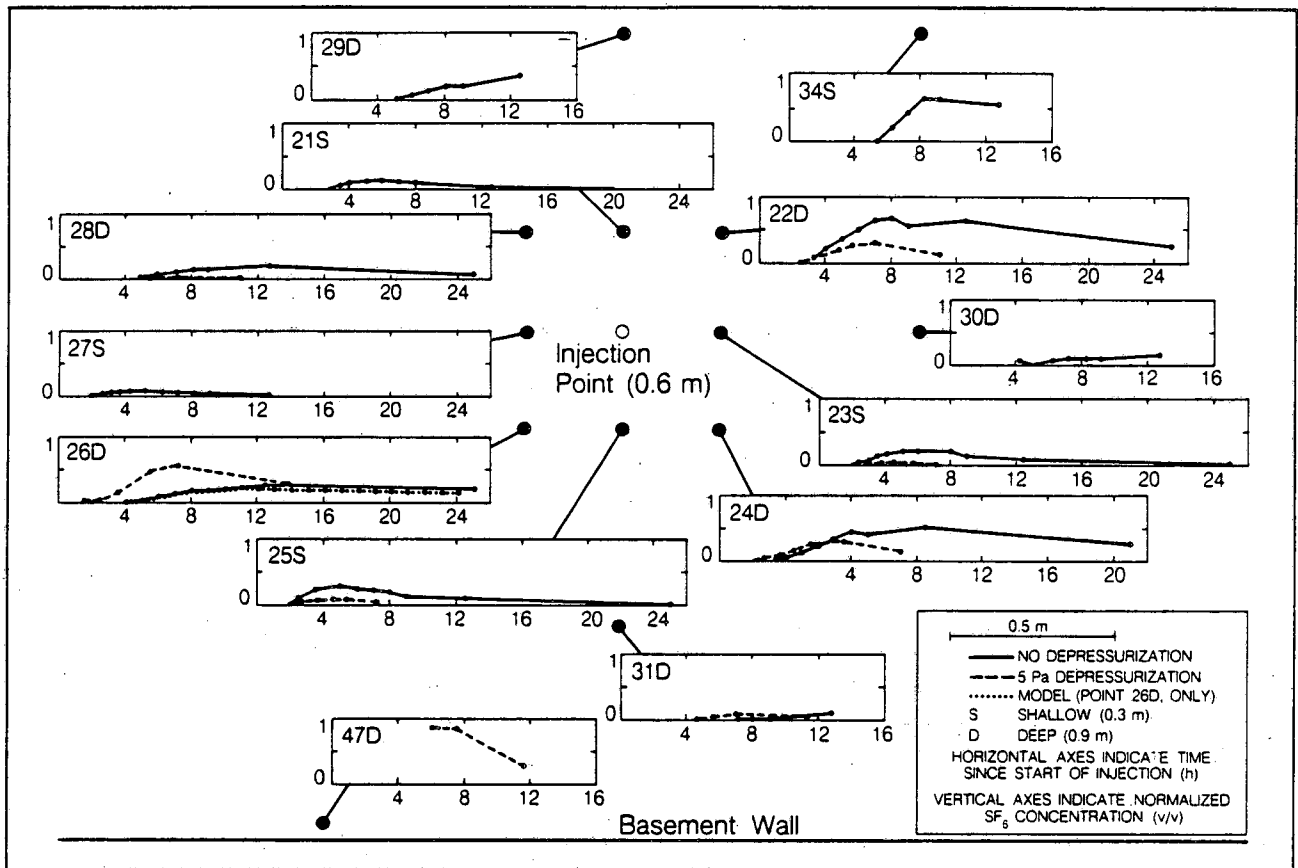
29D
1
0
4 8 12 16

34S
1
0
4 8 12 16

21S
1
0
4 8 12 16 20 24

28D
1
0
4 8 12 16 20 24

22D
1
0
4 8 12 16 20 24

30D
1
0
4 8 12 16

27S
1
0
4 8 12 16 20 24

Injection Point (0.6 m)

23S
1
0
4 8 12 16 20 24

26D
1
0
4 8 12 16 20 24

24D
1
0
4 8 12 16 20

25S
1
0
4 8 12 16 20 24

31D
1
0
4 8 12 16

47D
1
0
4 8 12 16

Basement Wall

0.5 m
NO DEPRESSURIZATION
5 Pa DEPRESSURIZATION
MODEL (POINT 26D, ONLY)
S SHALLOW (0.3 m)
D DEEP (0.9 m)
HORIZONTAL AXES INDICATE TIME SINCE START OF INJECTION (h)
VERTICAL AXES INDICATE NORMALIZED $SF_6$ CONCENTRATION (v/v)